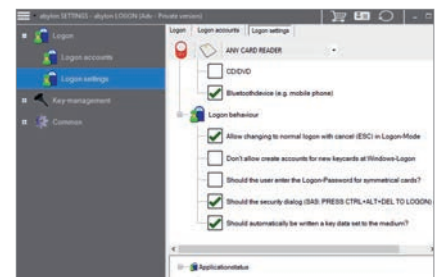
abylon SETTINGS - abylon LOGON (Adv. - Private version)

Logon
Logon accounts
Logon settings
Key-management
Common

Logon | Logon accounts | Logon settings

ANY CARD READER

CD/DVD
Bluetoothdevice (e.g. mobile phone)

Logon behaviour

Allow changing to normal logon with cancel (ESC) in Logon-Mode
Don't allow create accounts for new keycards at Windows-Logon
Should the user enter the Logon-Password for symmetrical cards?
Should the security dialog (SAS: PRESS CTRL+ALT+DEL TO LOGON)
Should automatically be written a key data set to the medium?

Applicationstatus